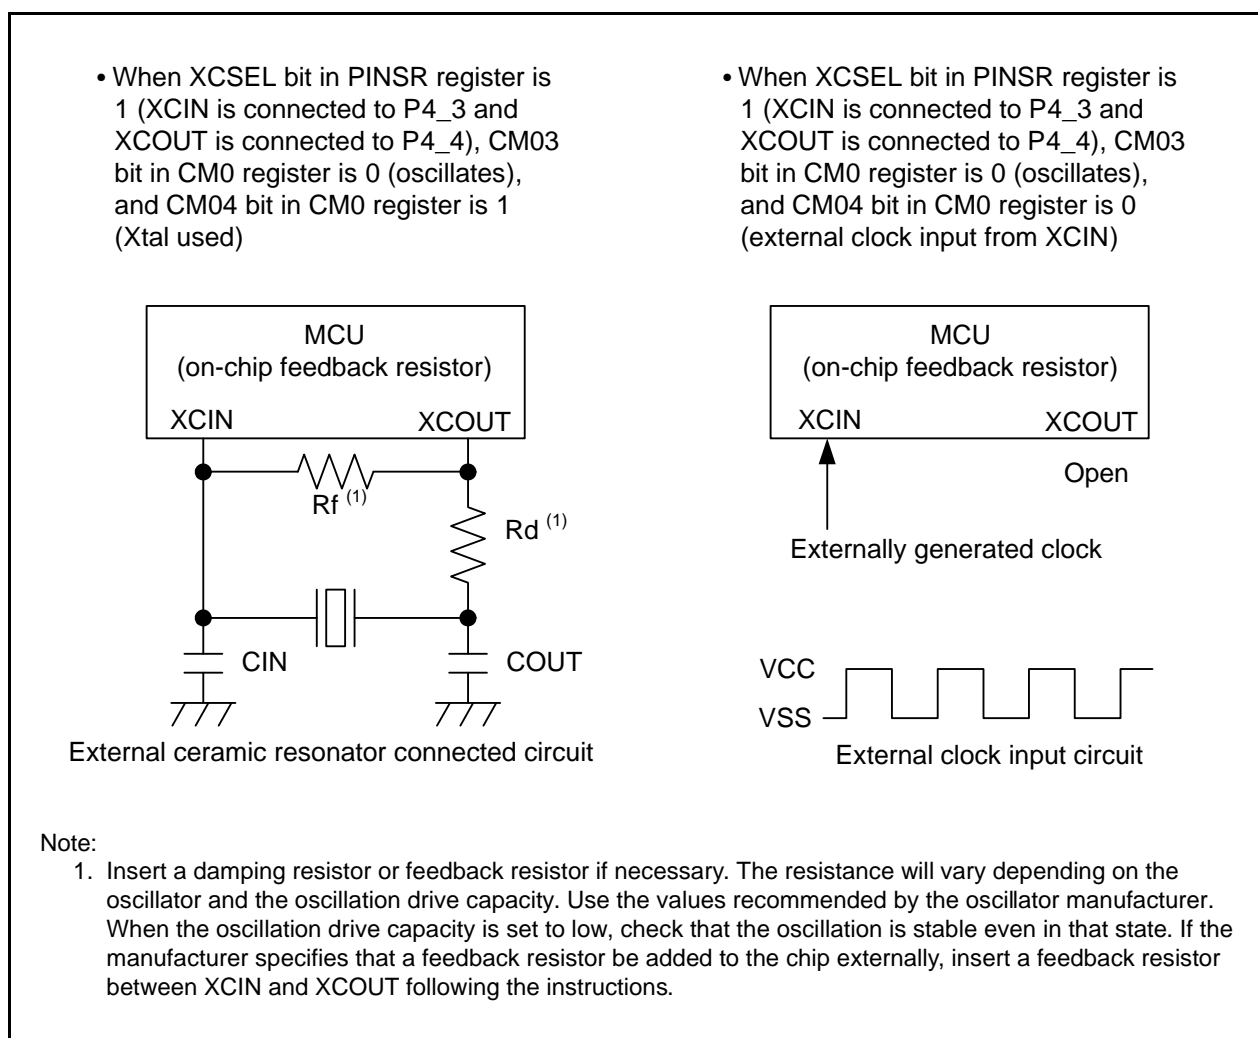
• When XCSEL bit in PINSR register is 1 (XCIN is connected to P4_3 and XCOUT is connected to P4_4), CM03 bit in CM0 register is 0 (oscillates), and CM04 bit in CM0 register is 1 (Xtal used)

• When XCSEL bit in PINSR register is 1 (XCIN is connected to P4_3 and XCOUT is connected to P4_4), CM03 bit in CM0 register is 0 (oscillates), and CM04 bit in CM0 register is 0 (external clock input from XCIN)

MCU
(on-chip feedback resistor)
XCIN
XCOUT
Rf $^{(1)}$
Rd $^{(1)}$
CIN
COUT
External ceramic resonator connected circuit

MCU
(on-chip feedback resistor)
XCIN
XCOUT
Open
Externally generated clock
VCC
VSS
External clock input circuit

Note:
1. Insert a damping resistor or feedback resistor if necessary. The resistance will vary depending on the oscillator and the oscillation drive capacity. Use the values recommended by the oscillator manufacturer. When the oscillation drive capacity is set to low, check that the oscillation is stable even in that state. If the manufacturer specifies that a feedback resistor be added to the chip externally, insert a feedback resistor between XCIN and XCOUT following the instructions.